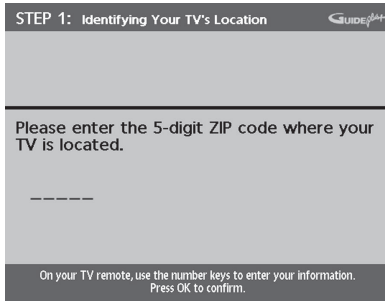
STEP 1: Identifying Your TV's Location

GuidePlus

Please enter the 5-digit ZIP code where your TV is located.

_____

On your TV remote, use the number keys to enter your information. Press OK to confirm.